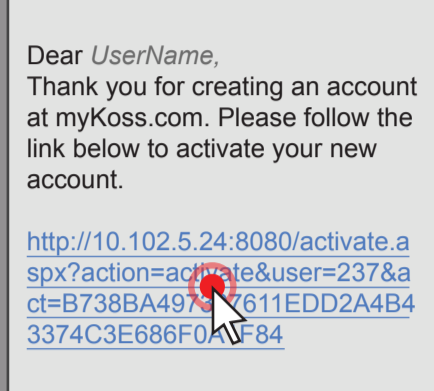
Dear UserName,
Thank you for creating an account at myKoss.com. Please follow the link below to activate your new account.

http://10.102.5.24:8080/activate.aspx?action=act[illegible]ate&user=237&act=B738BA497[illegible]7611EDD2A4B43374C3E686F0A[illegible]F84